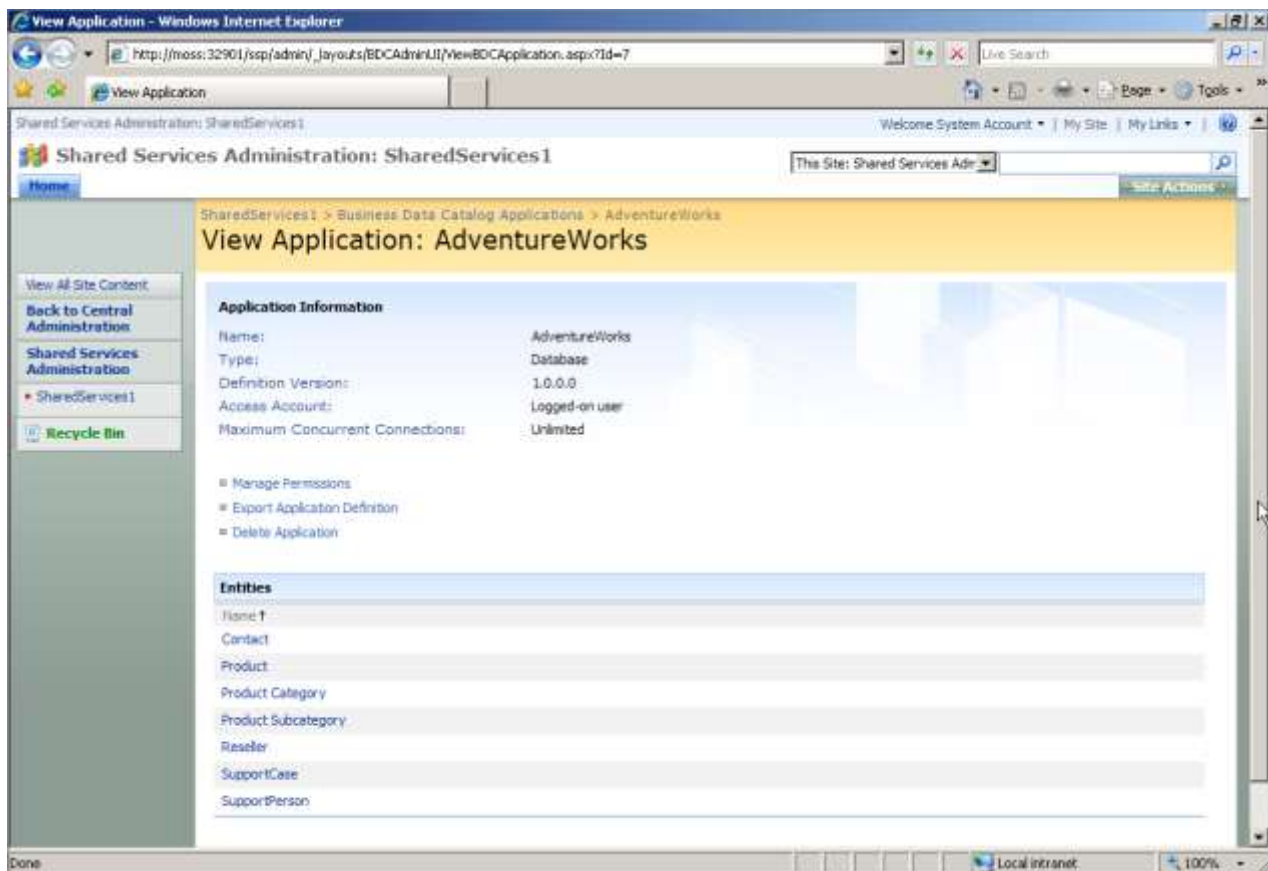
View Application - Windows Internet Explorer

http://moss:32901/ssp/admin/_layouts/BDCAdminUI/ViewBDCApplication.aspx?Id=7

Live Search

View Application

Page • Tools •

Shared Services Administration: SharedServices1

Welcome System Account • | My Site | My Links • |

Shared Services Administration: SharedServices1

This Site: Shared Services Adr

Home

Site Actions

SharedServices1 > Business Data Catalog Applications > AdventureWorks

View Application: AdventureWorks

View All Site Content

Back to Central Administration

Shared Services Administration

• SharedServices1

Recycle Bin

Application Information

| | |
|---|---|
| Name: | AdventureWorks |
| Type: | Database |
| Definition Version: | 1.0.0.0 |
| Access Account: | Logged-on user |
| Maximum Concurrent Connections: | Unlimited |

Manage Permissions

Export Application Definition

Delete Application

Entities

| Name ↑ |
|---|
| Contact |
| Product |
| Product Category |
| Product Subcategory |
| Reseller |
| SupportCase |
| SupportPerson |

Done

Local intranet

100%